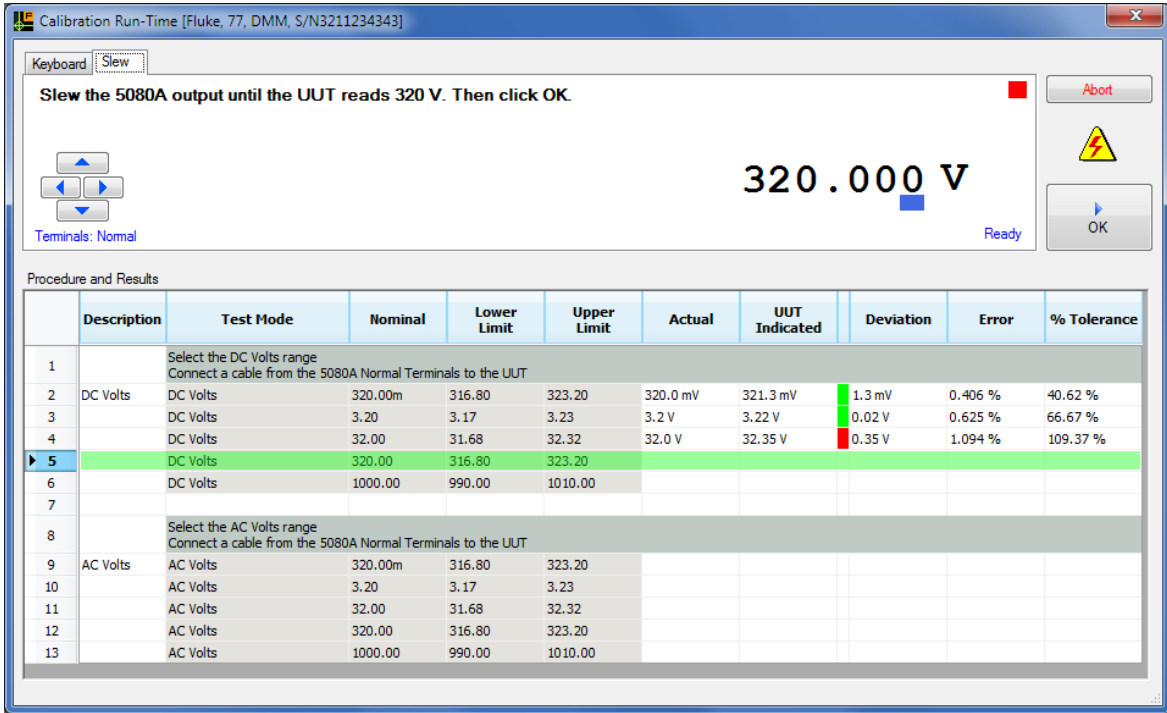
Calibration Run-Time [Fluke, 77, DMM, S/N3211234343]

Keyboard Slew

Slew the 5080A output until the UUT reads 320 V. Then click OK.

Abort

320.000 V

Terminals: Normal

Ready

OK

Procedure and Results

| | Description | Test Mode | Nominal | Lower Limit | Upper Limit | Actual | UUT Indicated | Deviation | Error | % Tolerance |
|---|---|---|---|---|---|---|---|---|---|---|
| 1 | | Select the DC Volts range Connect a cable from the 5080A Normal Terminals to the UUT | | | | | | | | |
| 2 | DC Volts | DC Volts | 320.00m | 316.80 | 323.20 | 320.0 mV | 321.3 mV | 1.3 mV | 0.406 % | 40.62 % |
| 3 | | DC Volts | 3.20 | 3.17 | 3.23 | 3.2 V | 3.22 V | 0.02 V | 0.625 % | 66.67 % |
| 4 | | DC Volts | 32.00 | 31.68 | 32.32 | 32.0 V | 32.35 V | 0.35 V | 1.094 % | 109.37 % |
| 5 | | DC Volts | 320.00 | 316.80 | 323.20 | | | | | |
| 6 | | DC Volts | 1000.00 | 990.00 | 1010.00 | | | | | |
| 7 | | | | | | | | | | |
| 8 | | Select the AC Volts range Connect a cable from the 5080A Normal Terminals to the UUT | | | | | | | | |
| 9 | AC Volts | AC Volts | 320.00m | 316.80 | 323.20 | | | | | |
| 10 | | AC Volts | 3.20 | 3.17 | 3.23 | | | | | |
| 11 | | AC Volts | 32.00 | 31.68 | 32.32 | | | | | |
| 12 | | AC Volts | 320.00 | 316.80 | 323.20 | | | | | |
| 13 | | AC Volts | 1000.00 | 990.00 | 1010.00 | | | | | |